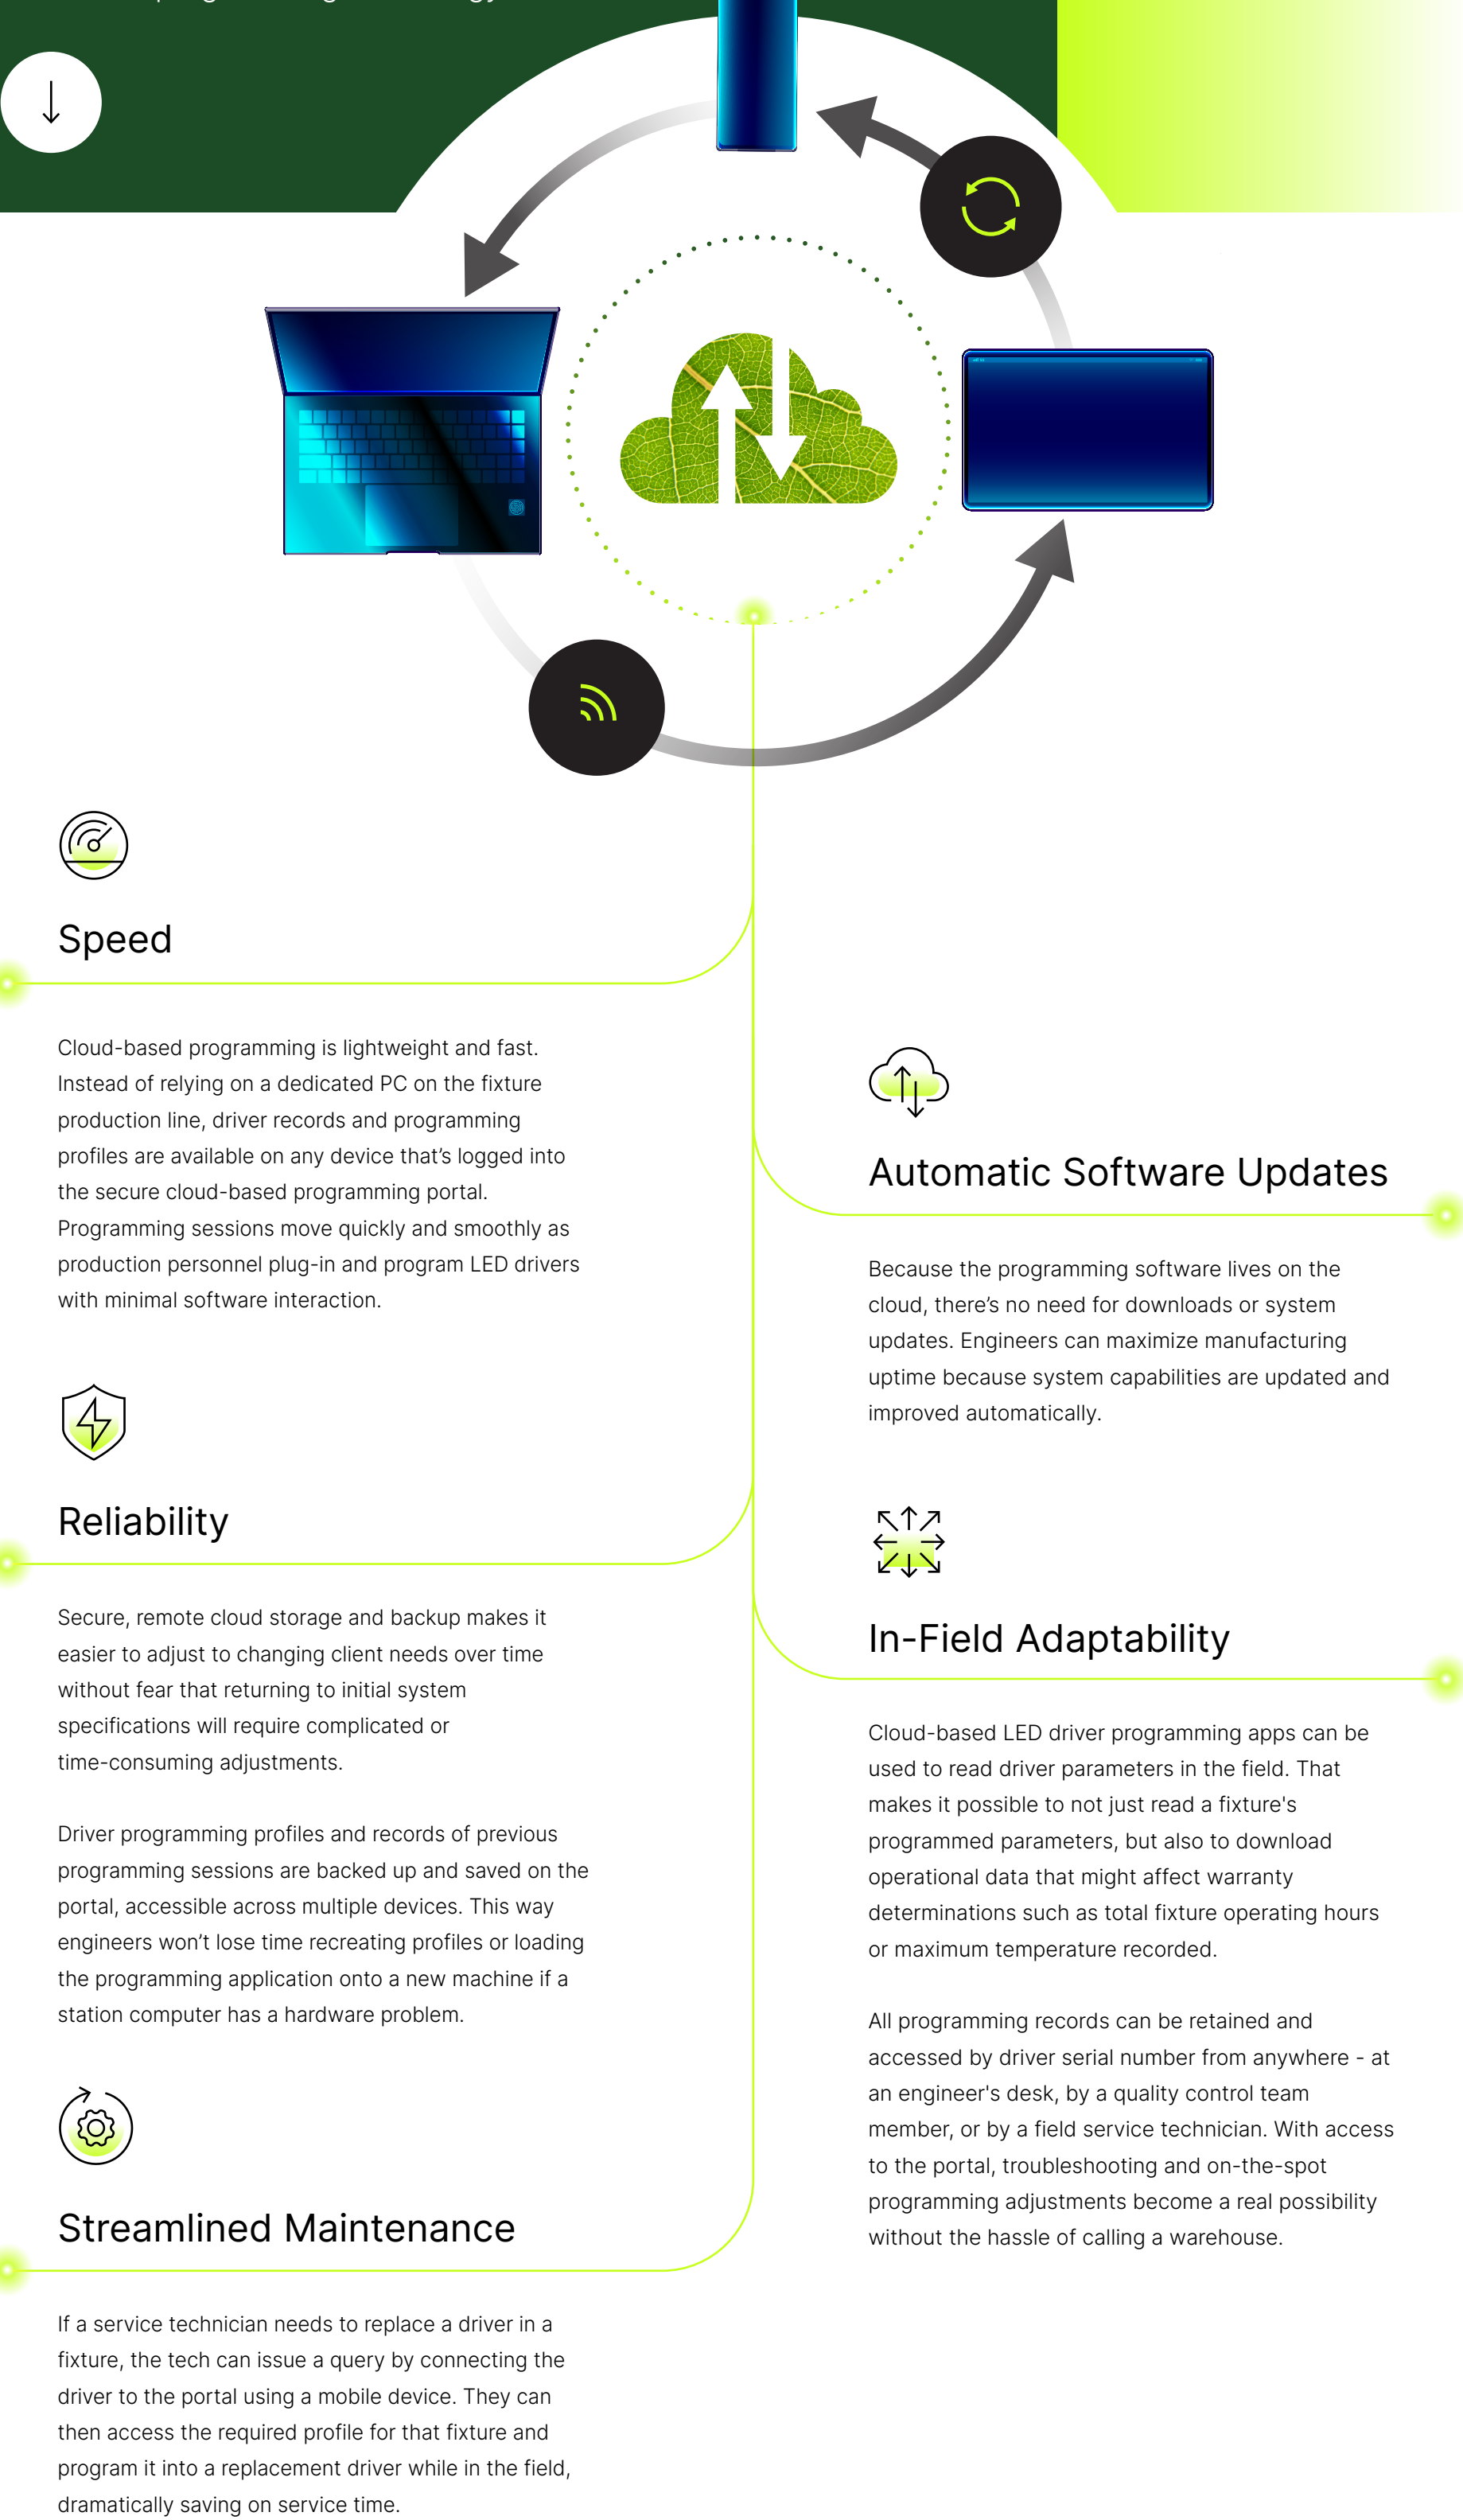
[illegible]

Speed

Cloud-based programming is lightweight and fast. Instead of relying on a dedicated PC on the fixture production line, driver records and programming profiles are available on any device that's logged into the secure cloud-based programming portal. Programming sessions move quickly and smoothly as production personnel plug-in and program LED drivers with minimal software interaction.

Automatic Software Updates

Because the programming software lives on the cloud, there's no need for downloads or system updates. Engineers can maximize manufacturing uptime because system capabilities are updated and improved automatically.

Reliability

Secure, remote cloud storage and backup makes it easier to adjust to changing client needs over time without fear that returning to initial system specifications will require complicated or time-consuming adjustments.

Driver programming profiles and records of previous programming sessions are backed up and saved on the portal, accessible across multiple devices. This way engineers won't lose time recreating profiles or loading the programming application onto a new machine if a station computer has a hardware problem.

In-Field Adaptability

Cloud-based LED driver programming apps can be used to read driver parameters in the field. That makes it possible to not just read a fixture's programmed parameters, but also to download operational data that might affect warranty determinations such as total fixture operating hours or maximum temperature recorded.

All programming records can be retained and accessed by driver serial number from anywhere - at an engineer's desk, by a quality control team member, or by a field service technician. With access to the portal, troubleshooting and on-the-spot programming adjustments become a real possibility without the hassle of calling a warehouse.

Streamlined Maintenance

If a service technician needs to replace a driver in a fixture, the tech can issue a query by connecting the driver to the portal using a mobile device. They can then access the required profile for that fixture and program it into a replacement driver while in the field, dramatically saving on service time.